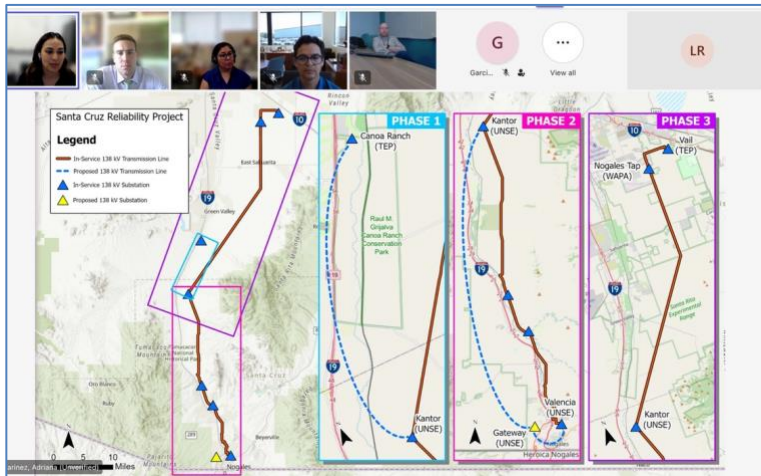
G

Garci...

View all

LR

Santa Cruz Reliability Project

Legend

In-Service 138 kV Transmission Line

Proposed 138 kV Transmission Line

In-Service 138 kV Substation

Proposed 138 kV Substation

Rincon Valley

10

East Sahuarita

19

Green Valley

Santa Cruz

Ruby

Nogales

0 5 10 Miles

PHASE 1

Canoa Ranch (TEP)

Raul M. Grijalva Canoa Ranch Conservation Park

19

Kantor (UNSE)

PHASE 2

Kantor (UNSE)

19

Valencia (UNSE)

Gateway (UNSE)

Nogales

Heroica Nogales

PHASE 3

10

Vail (TEP)

Nogales Tap (WAPA)

19

Santa Rita Experimental Range

Kantor (UNSE)

arinez, Adriana (Unverified)